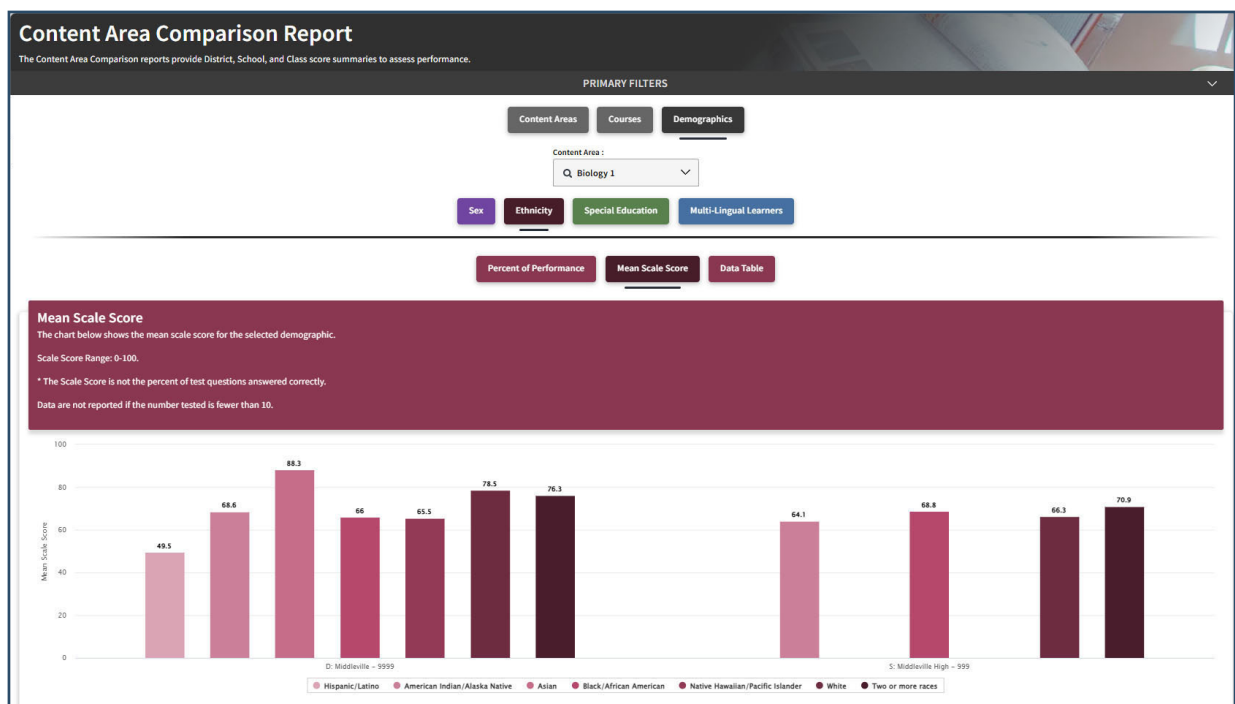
Content Area Comparison Report

The Content Area Comparison reports provide District, School, and Class score summaries to assess performance.

PRIMARY FILTERS

Content Areas Courses Demographics

Content Area :

Biology 1

Sex Ethnicity Special Education Multi-Lingual Learners

Percent of Performance Mean Scale Score Data Table

Mean Scale Score

The chart below shows the mean scale score for the selected demographic.

Scale Score Range: 0-100.

* The Scale Score is not the percent of test questions answered correctly.

Data are not reported if the number tested is fewer than 10.

100
80
60
40
20
0

Mean Scale Score

49.5
68.6
88.3
66
65.5
78.5
76.3
64.1
68.8
66.3
70.9

D: Middleville ~ 9999

S: Middleville High ~ 999

Hispanic/Latino American Indian/Alaska Native Asian Black/African American Native Hawaiian/Pacific Islander White Two or more races